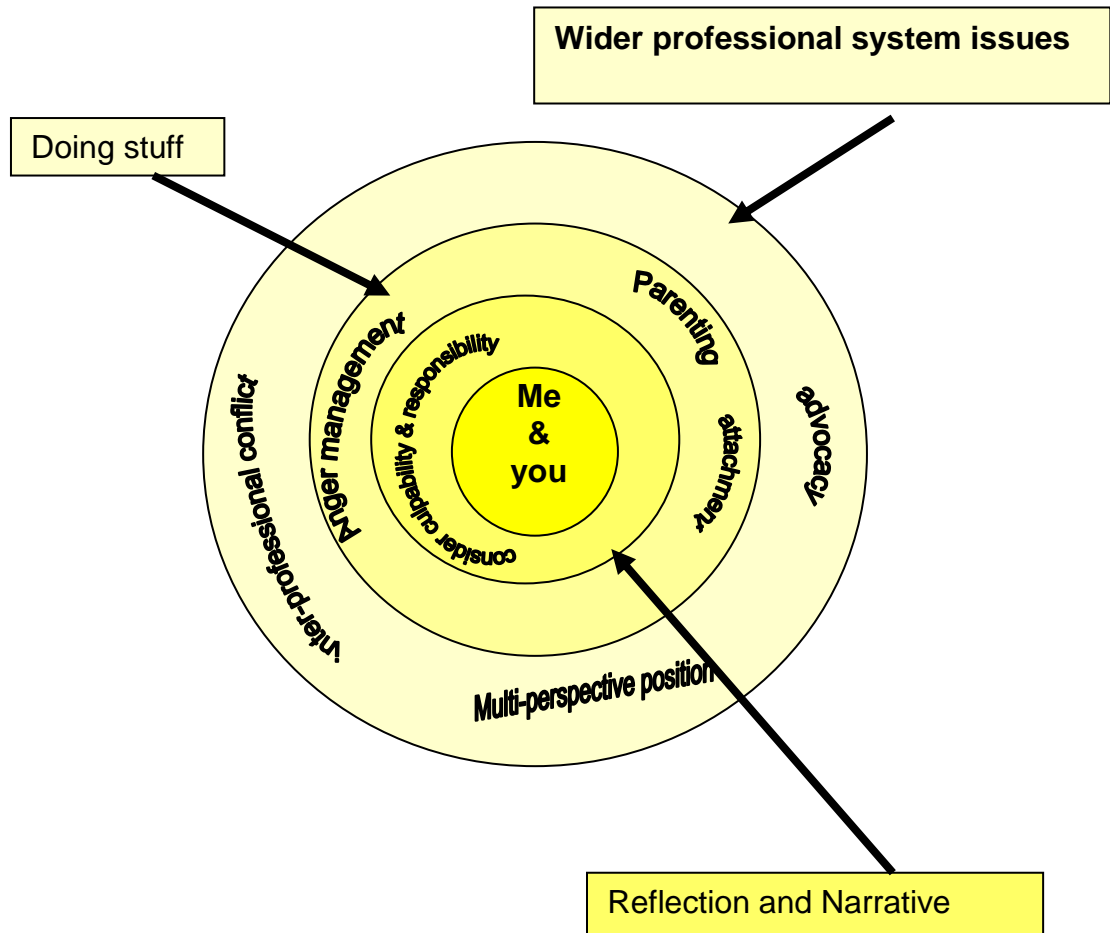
Wider professional system issues

Doing stuff

Parenting

Anger management

consider culpability & responsibility

Me
&
you

attachment

advocacy

inter-professional conflict

Multi-perspective position

Reflection and Narrative